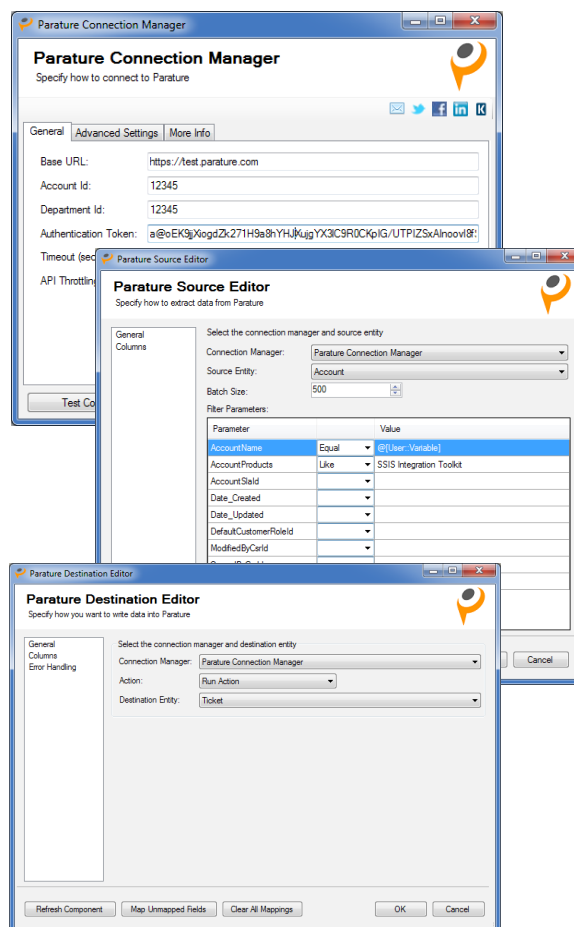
Parature Connection Manager

Parature Connection Manager
Specify how to connect to Parature

General | Advanced Settings | More Info

Base URL: https://test.parature.com
Account Id: 12345
Department Id: 12345
Authentication Token: a@oEK9jXiogdZk271H9a8hYHJKujgYX3lC9R0CKpIG/UTPIZSxAlnoovl8f
Timeout (sec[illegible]
API Throttlin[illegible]

Test Co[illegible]

Parature Source Editor

Parature Source Editor
Specify how to extract data from Parature

General
Columns

Select the connection manager and source entity
Connection Manager: Parature Connection Manager
Source Entity: Account
Batch Size: 500
Filter Parameters:

| Parameter | | Value |
|---|---|---|
| AccountName | Equal | @[User::Variable] |
| AccountProducts | Like | SSIS Integration Toolkit |
| AccountSlaId | | |
| Date_Created | | |
| Date_Updated | | |
| DefaultCustomerRoleId | | |
| ModifiedByCsrId | | |

Cancel

Parature Destination Editor

Parature Destination Editor
Specify how you want to write data into Parature

General
Columns
Error Handling

Select the connection manager and destination entity
Connection Manager: Parature Connection Manager
Action: Run Action
Destination Entity: Ticket

Refresh Component | Map Unmapped Fields | Clear All Mappings | OK | Cancel